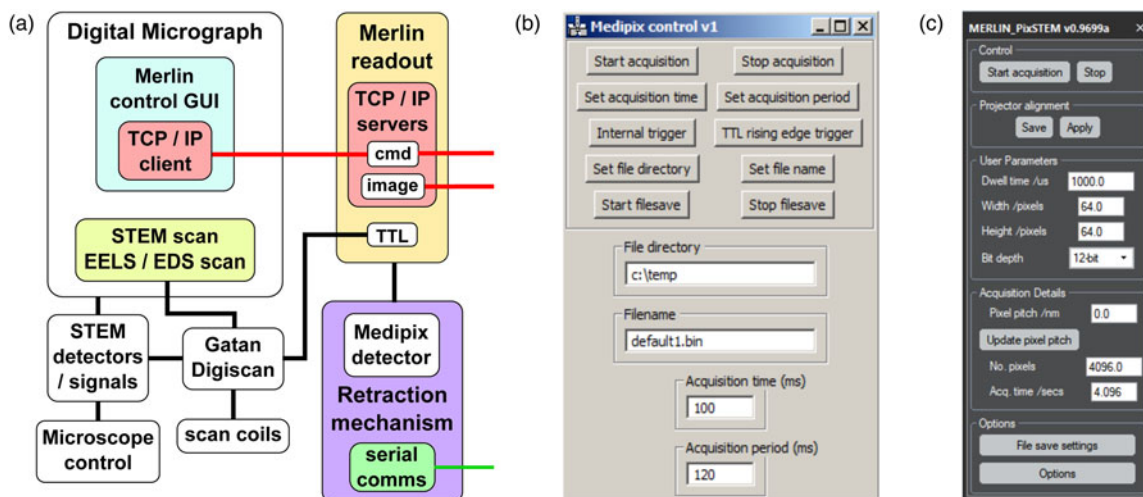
(a)

Digital Micrograph

Merlin control GUI

TCP / IP client

STEM scan EELS / EDS scan

STEM detectors / signals

Gatan Digiscan

Microscope control

scan coils

Merlin readout

TCP / IP servers

cmd

image

TTL

Medipix detector

Retraction mechanism

serial comms

(b)

Medipix control v1

Start acquisition

Stop acquisition

Set acquisition time

Set acquisition period

Internal trigger

TTL rising edge trigger

Set file directory

Set file name

Start filesave

Stop filesave

File directory

c:\temp

Filename

default1.bin

Acquisition time (ms)

100

Acquisition period (ms)

120

(c)

MERLIN_PixSTEM v0.9699a

Control

Start acquisition

Stop

Projector alignment

Save

Apply

User Parameters

Dwell time /us

1000.0

Width /pixels

64.0

Height /pixels

64.0

Bit depth

12-bit

Acquisition Details

Pixel pitch /nm

0.0

Update pixel pitch

No. pixels

4096.0

Acq. time /secs

4.096

Options

File save settings

Options